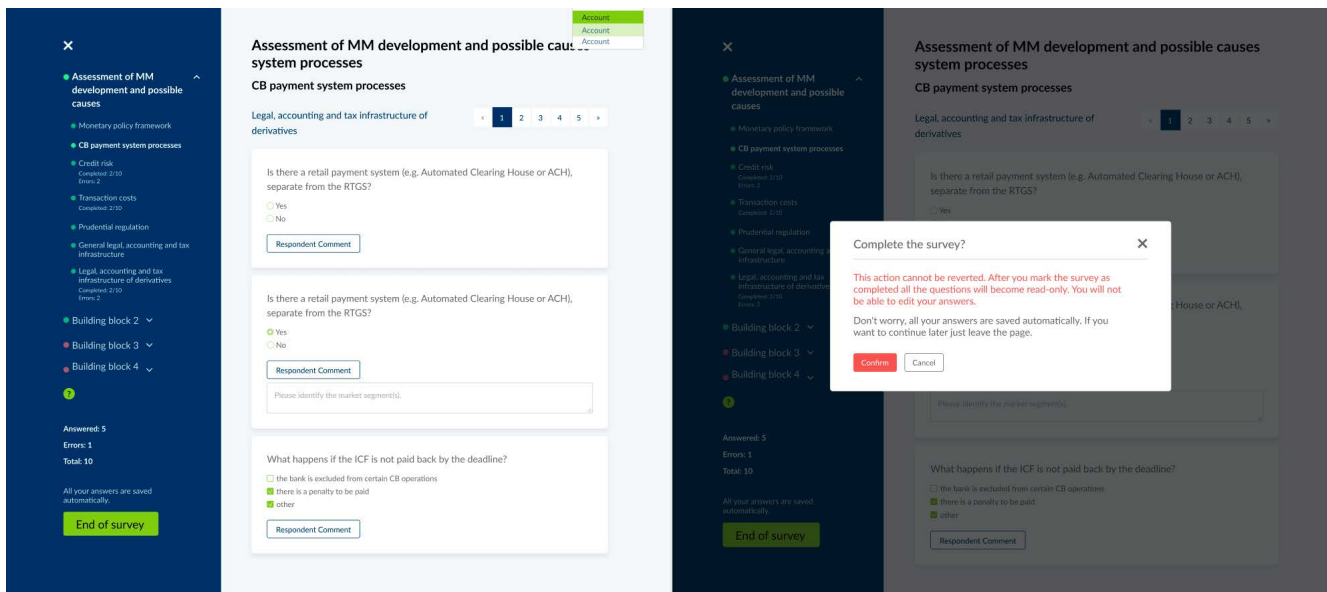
×

Assessment of MM development and possible causes

Monetary policy framework

CB payment system processes

Credit risk
Completed: 2/10
Errors: 2

Transaction costs
Completed: 2/10

Prudential regulation

General legal, accounting and tax infrastructure

Legal, accounting and tax infrastructure of derivatives
Completed: 2/10
Errors: 2

Building block 2

Building block 3

Building block 4

?

Answered: 5
Errors: 1
Total: 10

All your answers are saved automatically.

End of survey

Account
Account
Account

Assessment of MM development and possible causes system processes

CB payment system processes

Legal, accounting and tax infrastructure of derivatives

‹ 1 2 3 4 5 ›

Is there a retail payment system (e.g. Automated Clearing House or ACH), separate from the RTGS?

Yes
No

Respondent Comment

Is there a retail payment system (e.g. Automated Clearing House or ACH), separate from the RTGS?

Yes
No

Respondent Comment

Please identify the market segment(s).

What happens if the ICF is not paid back by the deadline?

the bank is excluded from certain CB operations
there is a penalty to be paid
other

Respondent Comment

×

Assessment of MM development and possible causes

Monetary policy framework

CB payment system processes

Credit risk
Completed: 2/10
Errors: 2

Transaction costs
Completed: 2/10

Prudential regulation

General legal, accounting a infrastructure

Legal, accounting and tax infrastructure of derivative
Completed: 2/10
Errors: 2

Building block 2

Building block 3

Building block 4

?

Answered: 5
Errors: 1
Total: 10

All your answers are saved automatically.

End of survey

Assessment of MM development and possible causes system processes

CB payment system processes

Legal, accounting and tax infrastructure of derivatives

‹ 1 2 3 4 5 ›

Is there a retail payment system (e.g. Automated Clearing House or ACH), separate from the RTGS?

Yes

Complete the survey?

×

This action cannot be reverted. After you mark the survey as completed all the questions will become read-only. You will not be able to edit your answers.

Don't worry, all your answers are saved automatically. If you want to continue later just leave the page.

Confirm
Cancel

House or ACH),

Please identify the market segment(s).

What happens if the ICF is not paid back by the deadline?

the bank is excluded from certain CB operations
there is a penalty to be paid
other

Respondent Comment